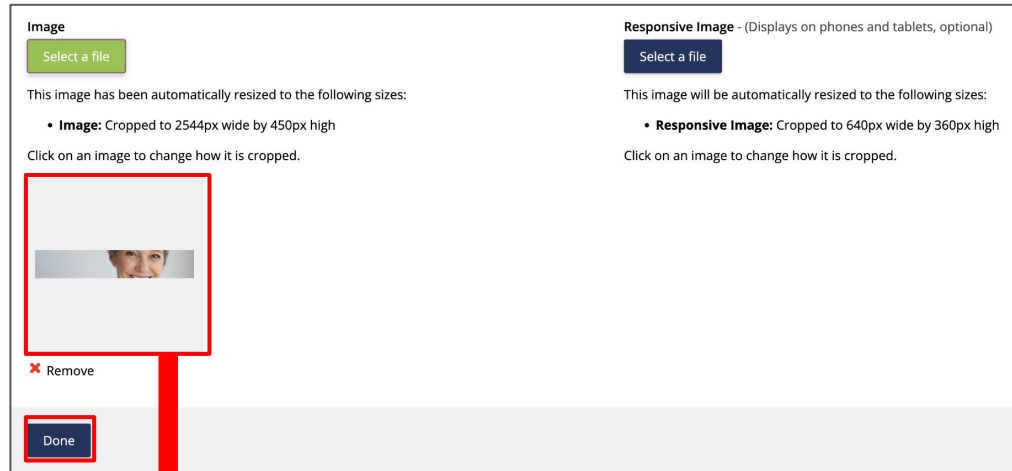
Image

Select a file

This image has been automatically resized to the following sizes:

- **Image:** Cropped to 2544px wide by 450px high

Click on an image to change how it is cropped.

✖ Remove

Responsive Image - (Displays on phones and tablets, optional)

Select a file

This image will be automatically resized to the following sizes:

- **Responsive Image:** Cropped to 640px wide by 360px high

Click on an image to change how it is cropped.

Done